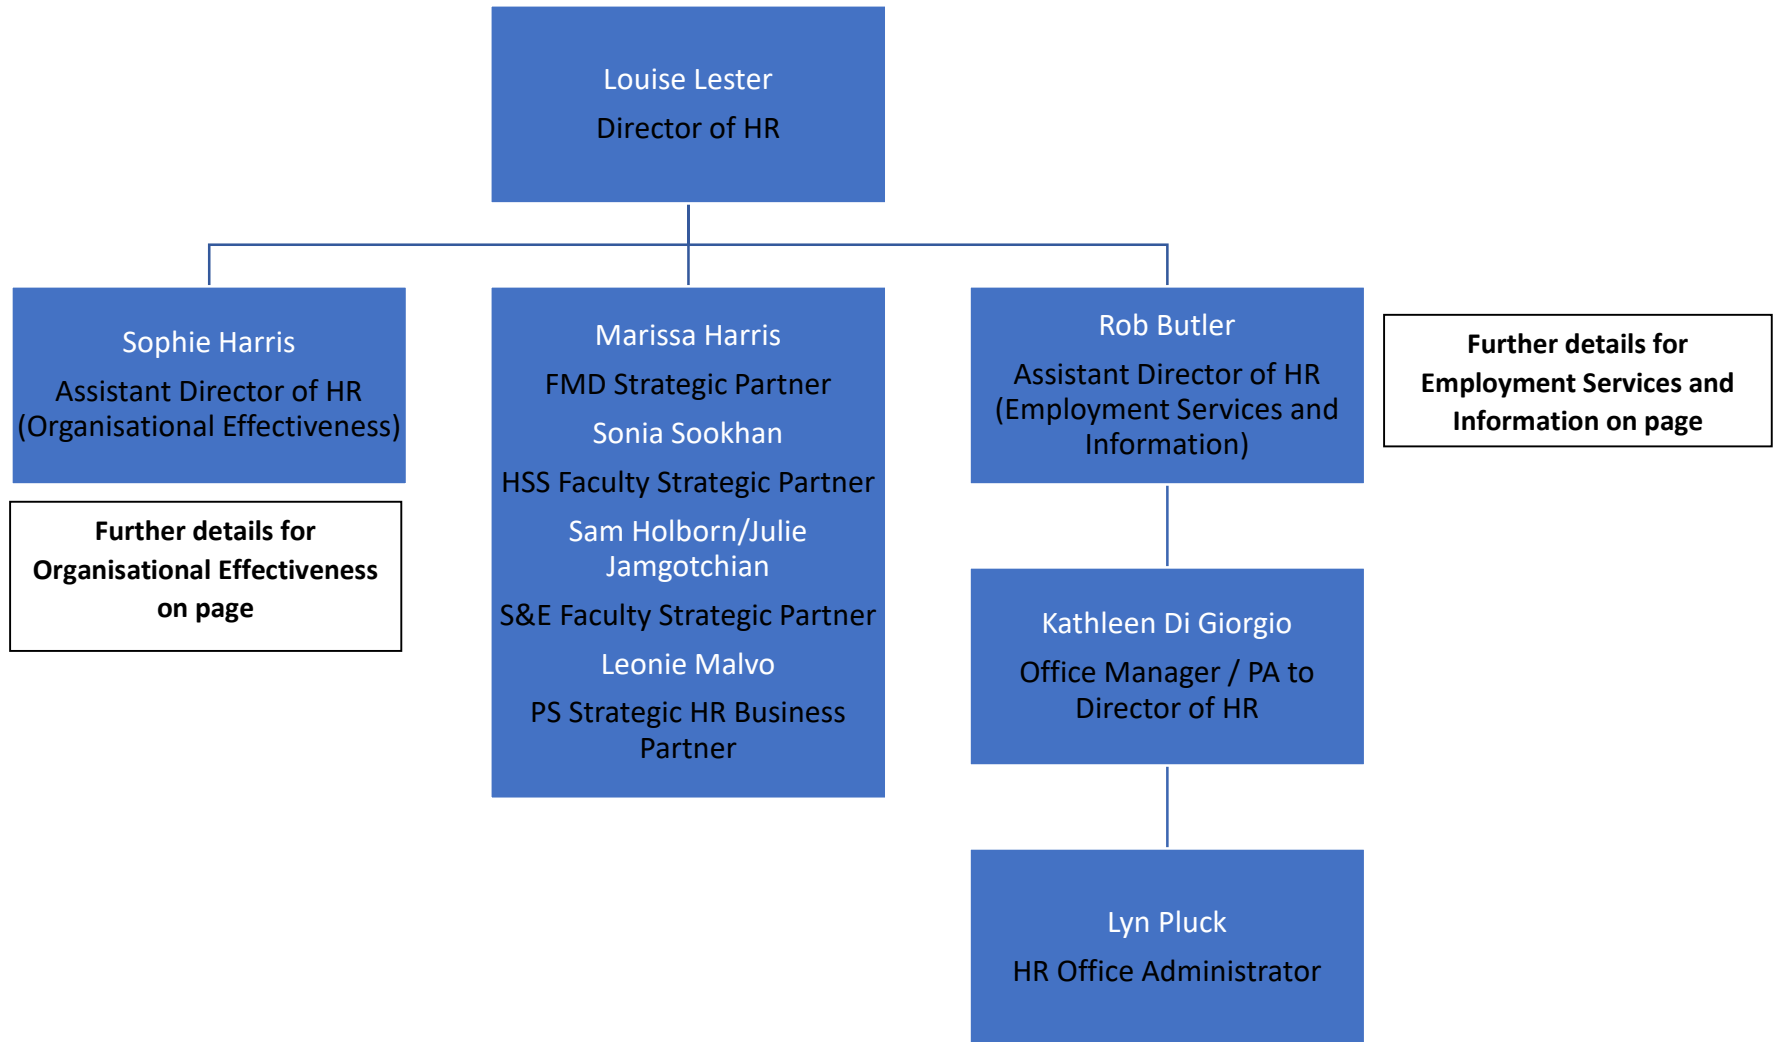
Louise Lester
Director of HR

Sophie Harris
Assistant Director of HR (Organisational Effectiveness)

Further details for Organisational Effectiveness on page

Marissa Harris
FMD Strategic Partner
Sonia Sookhan
HSS Faculty Strategic Partner
Sam Holborn/Julie Jamgotchian
S&E Faculty Strategic Partner
Leonie Malvo
PS Strategic HR Business Partner

Rob Butler
Assistant Director of HR (Employment Services and Information)

Further details for Employment Services and Information on page

Kathleen Di Giorgio
Office Manager / PA to Director of HR

Lyn Pluck
HR Office Administrator